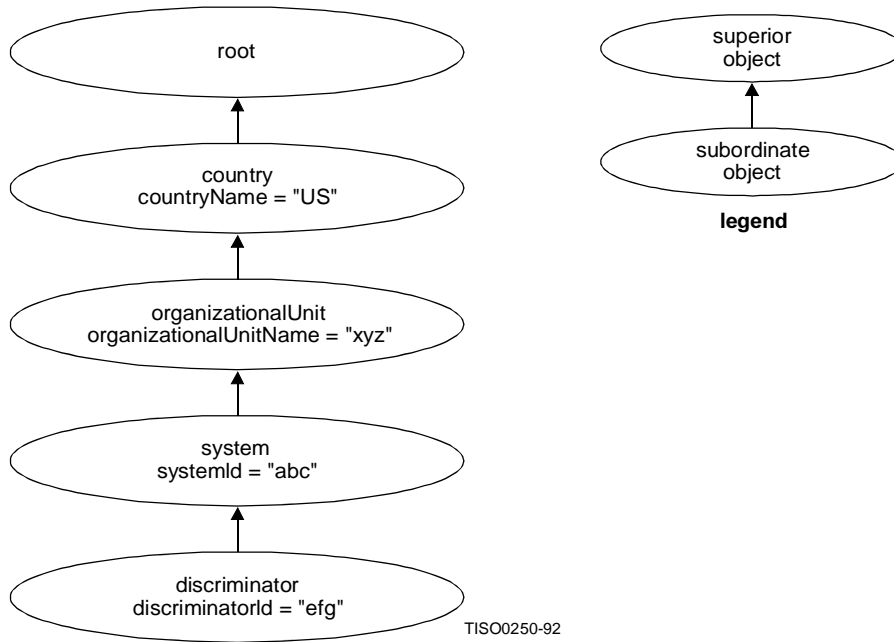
root

country
countryName = "US"

organizationalUnit
organizationalUnitName = "xyz"

system
systemId = "abc"

discriminator
discriminatorId = "efg"

superior
object

subordinate
object

legend

TISO0250-92